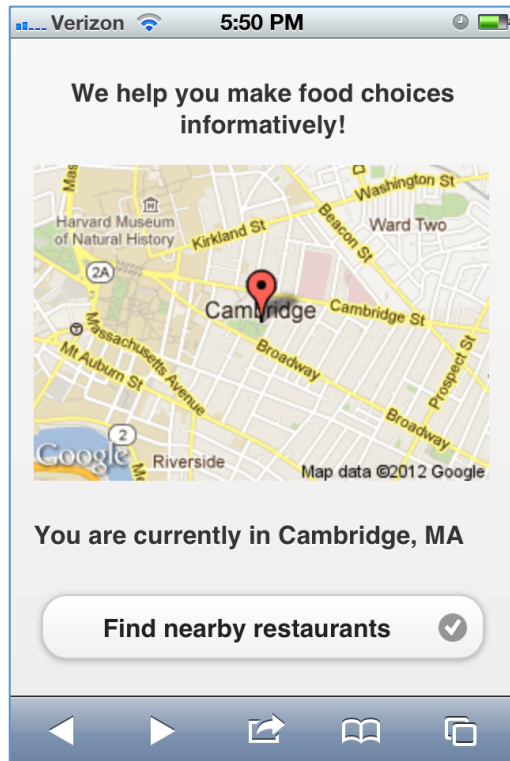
Verizon 5:50 PM

We help you make food choices informatively!

Harvard Museum of Natural History
Kirkland St
Washington St
Beacon St
Ward Two
2A
Cambridge
Cambridge St
Massachusetts Avenue
Mt Auburn St
Broadway
Prospect St
Broadway
2
Google
Riverside
Map data ©2012 Google

You are currently in Cambridge, MA

Find nearby restaurants